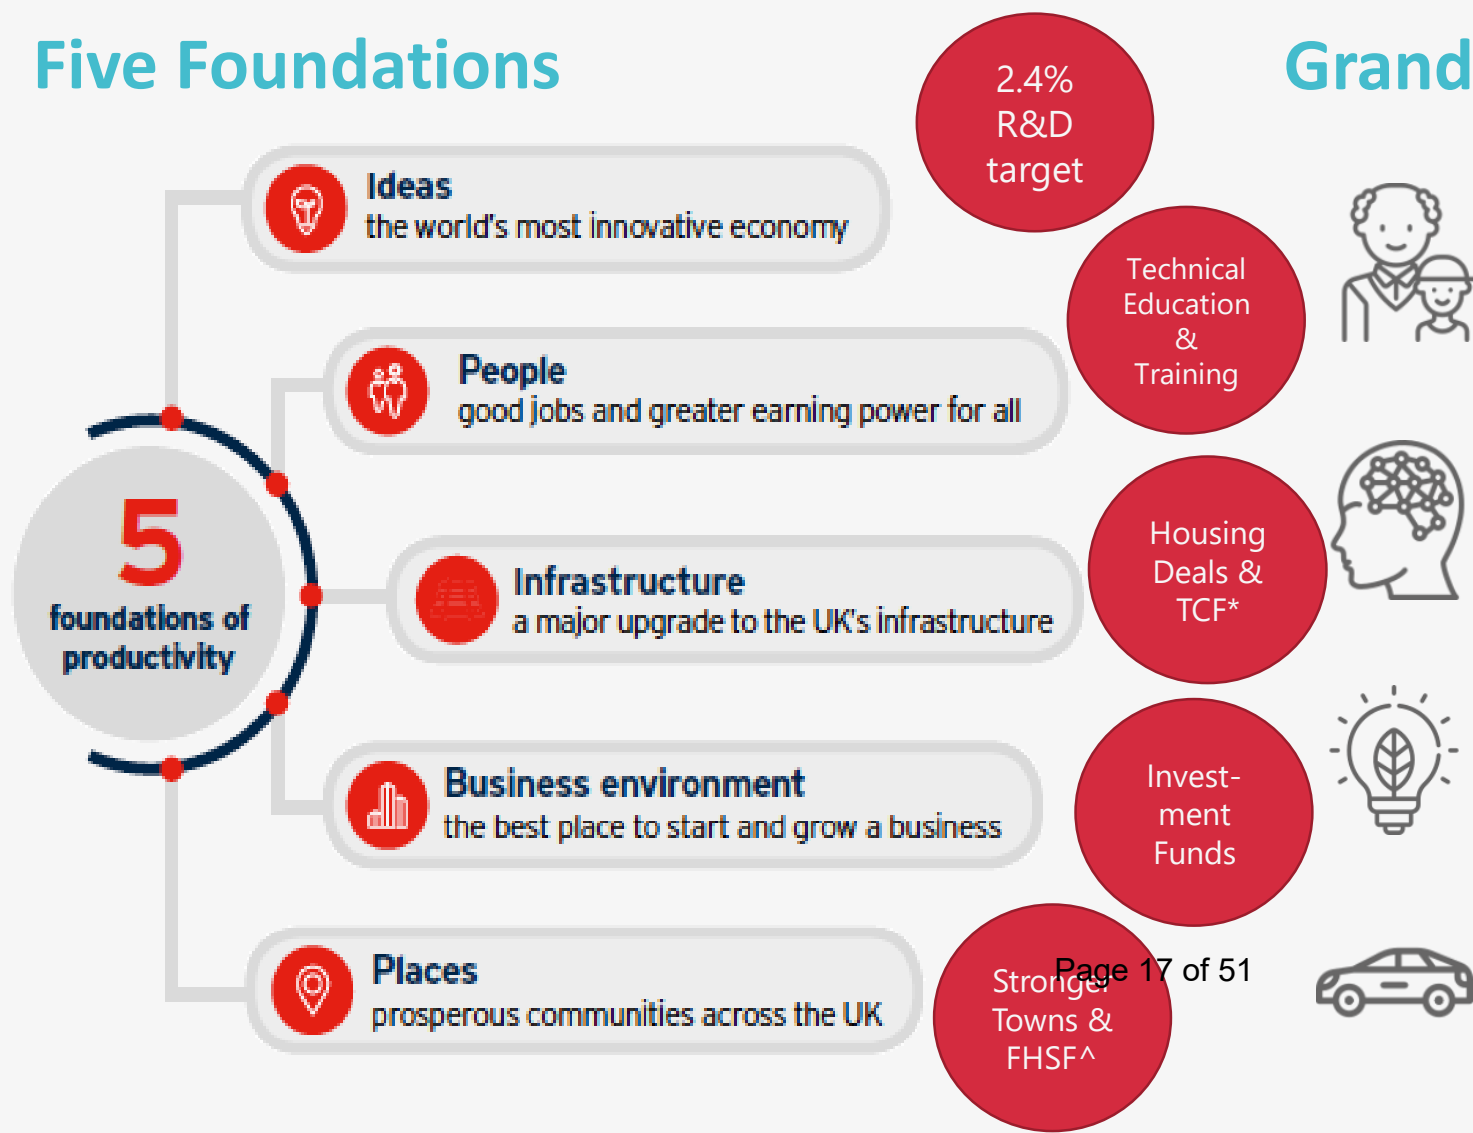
Five Foundations

Grand

5
foundations of productivity

Ideas
the world's most innovative economy

People
good jobs and greater earning power for all

Infrastructure
a major upgrade to the UK's infrastructure

Business environment
the best place to start and grow a business

Places
prosperous communities across the UK

2.4% R&D target

Technical Education & Training

Housing Deals & TCF*

Invest-ment Funds

Stronger Towns & FHSF^

Page 17 of 51